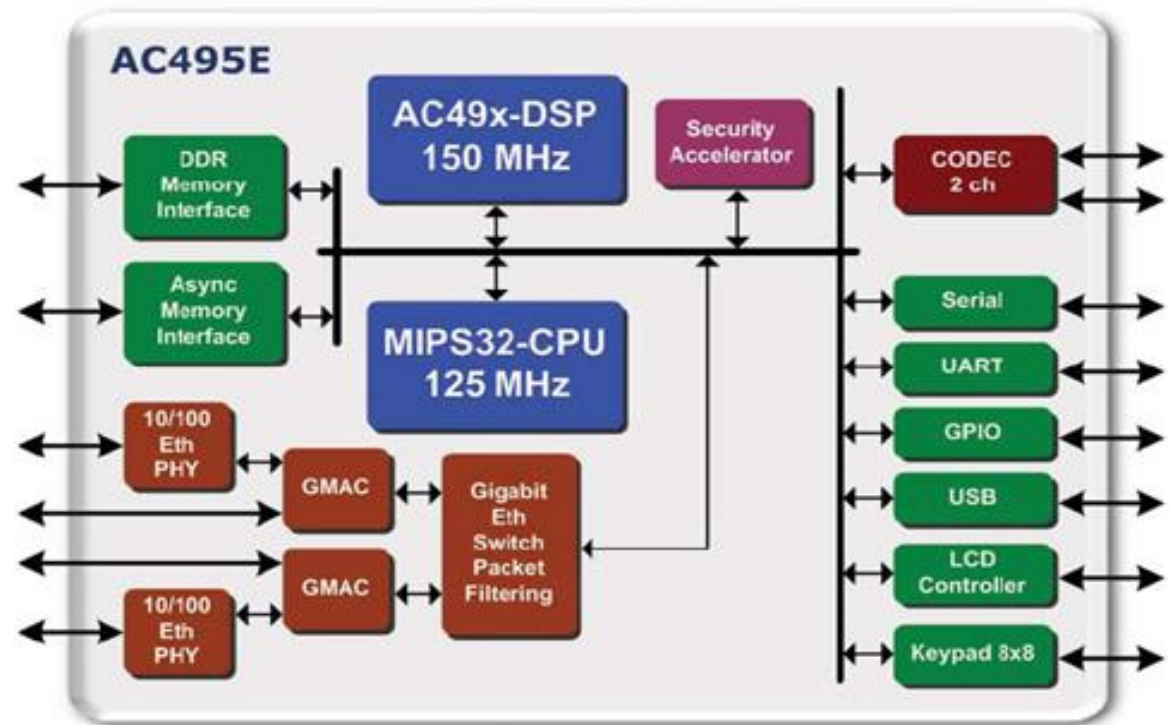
AC495E

DDR Memory Interface

Async Memory Interface

AC49x-DSP 150 MHz

Security Accelerator

MIPS32-CPU 125 MHz

CODEC 2 ch

Serial

UART

GPIO

USB

LCD Controller

Keypad 8x8

10/100 Eth PHY

GMAC

Gigabit Eth Switch Packet Filtering

GMAC

10/100 Eth PHY